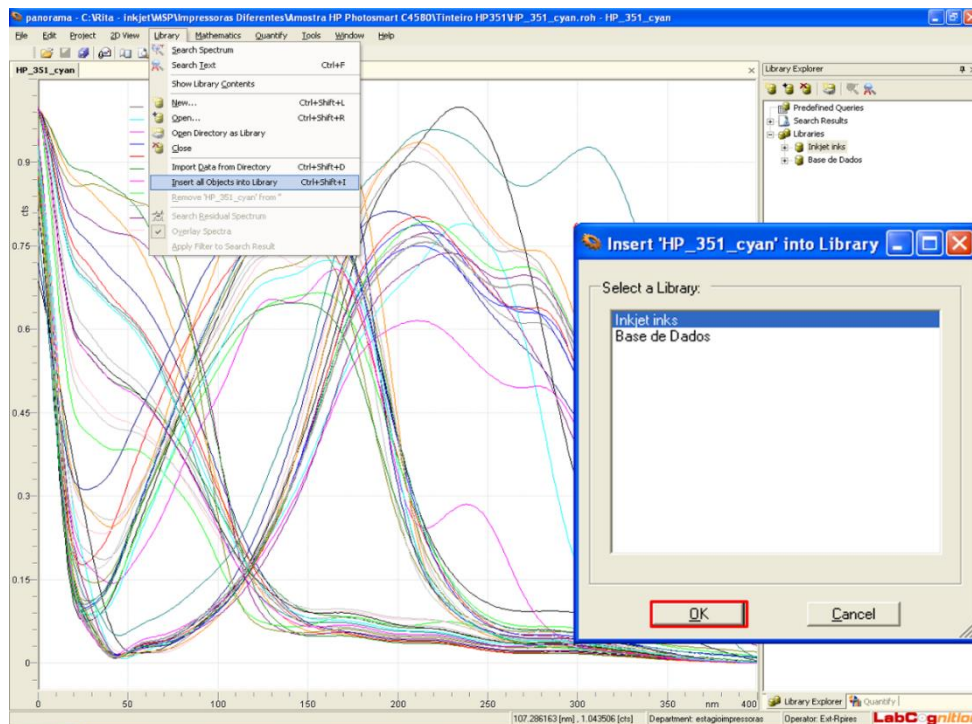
panorama - C:\Rita - inkjet\MSP\Impressoras Diferentes\Amostra HP Photosmart C4580\Tinteiro HP351\HP_351_cyan.roh - HP_351_cyan

File Edit Project 2D View Library Mathematics Quantify Tools Window Help

HP_351_cyan

Search Spectrum
Search Text Ctrl+F
Show Library Contents
New... Ctrl+Shift+L
Open... Ctrl+Shift+R
Open Directory as Library
Close
Import Data from Directory Ctrl+Shift+D
Insert all Objects into Library Ctrl+Shift+I
Remove 'HP_351_cyan' from ''
Search Residual Spectrum
Overlay Spectra
Apply Filter to Search Result

Library Explorer
Predefined Queries
Search Results
Libraries
Inkjet inks
Base de Dados

Insert 'HP_351_cyan' into Library
Select a Library:
Inkjet inks
Base de Dados
OK
Cancel

cts
0.9
0.75
0.6
0.45
0.3
0.15
0
0 50 100 150 200 250 300 350 nm 400

Library Explorer Quantify

107.286163 [nm] , 1.043506 [cts] Department: estagioimpressoras Operator: Ext-Rpires LabCognition